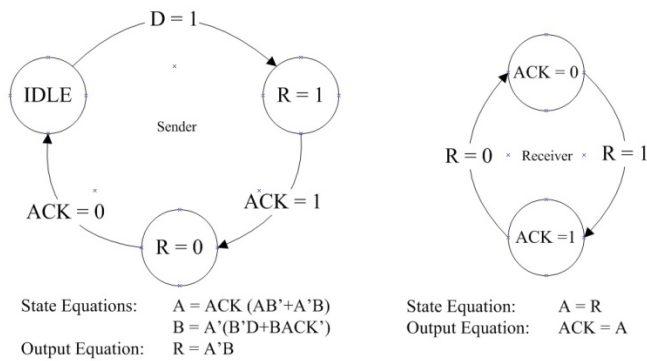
D = 1

IDLE

R = 1

Sender

ACK = 0

ACK = 1

R = 0

State Equations: A = ACK (AB'+A'B)
B = A'(B'D+BACK')
Output Equation: R = A'B

ACK = 0

R = 0

Receiver

R = 1

ACK =1

State Equation: A = R
Output Equation: ACK = A